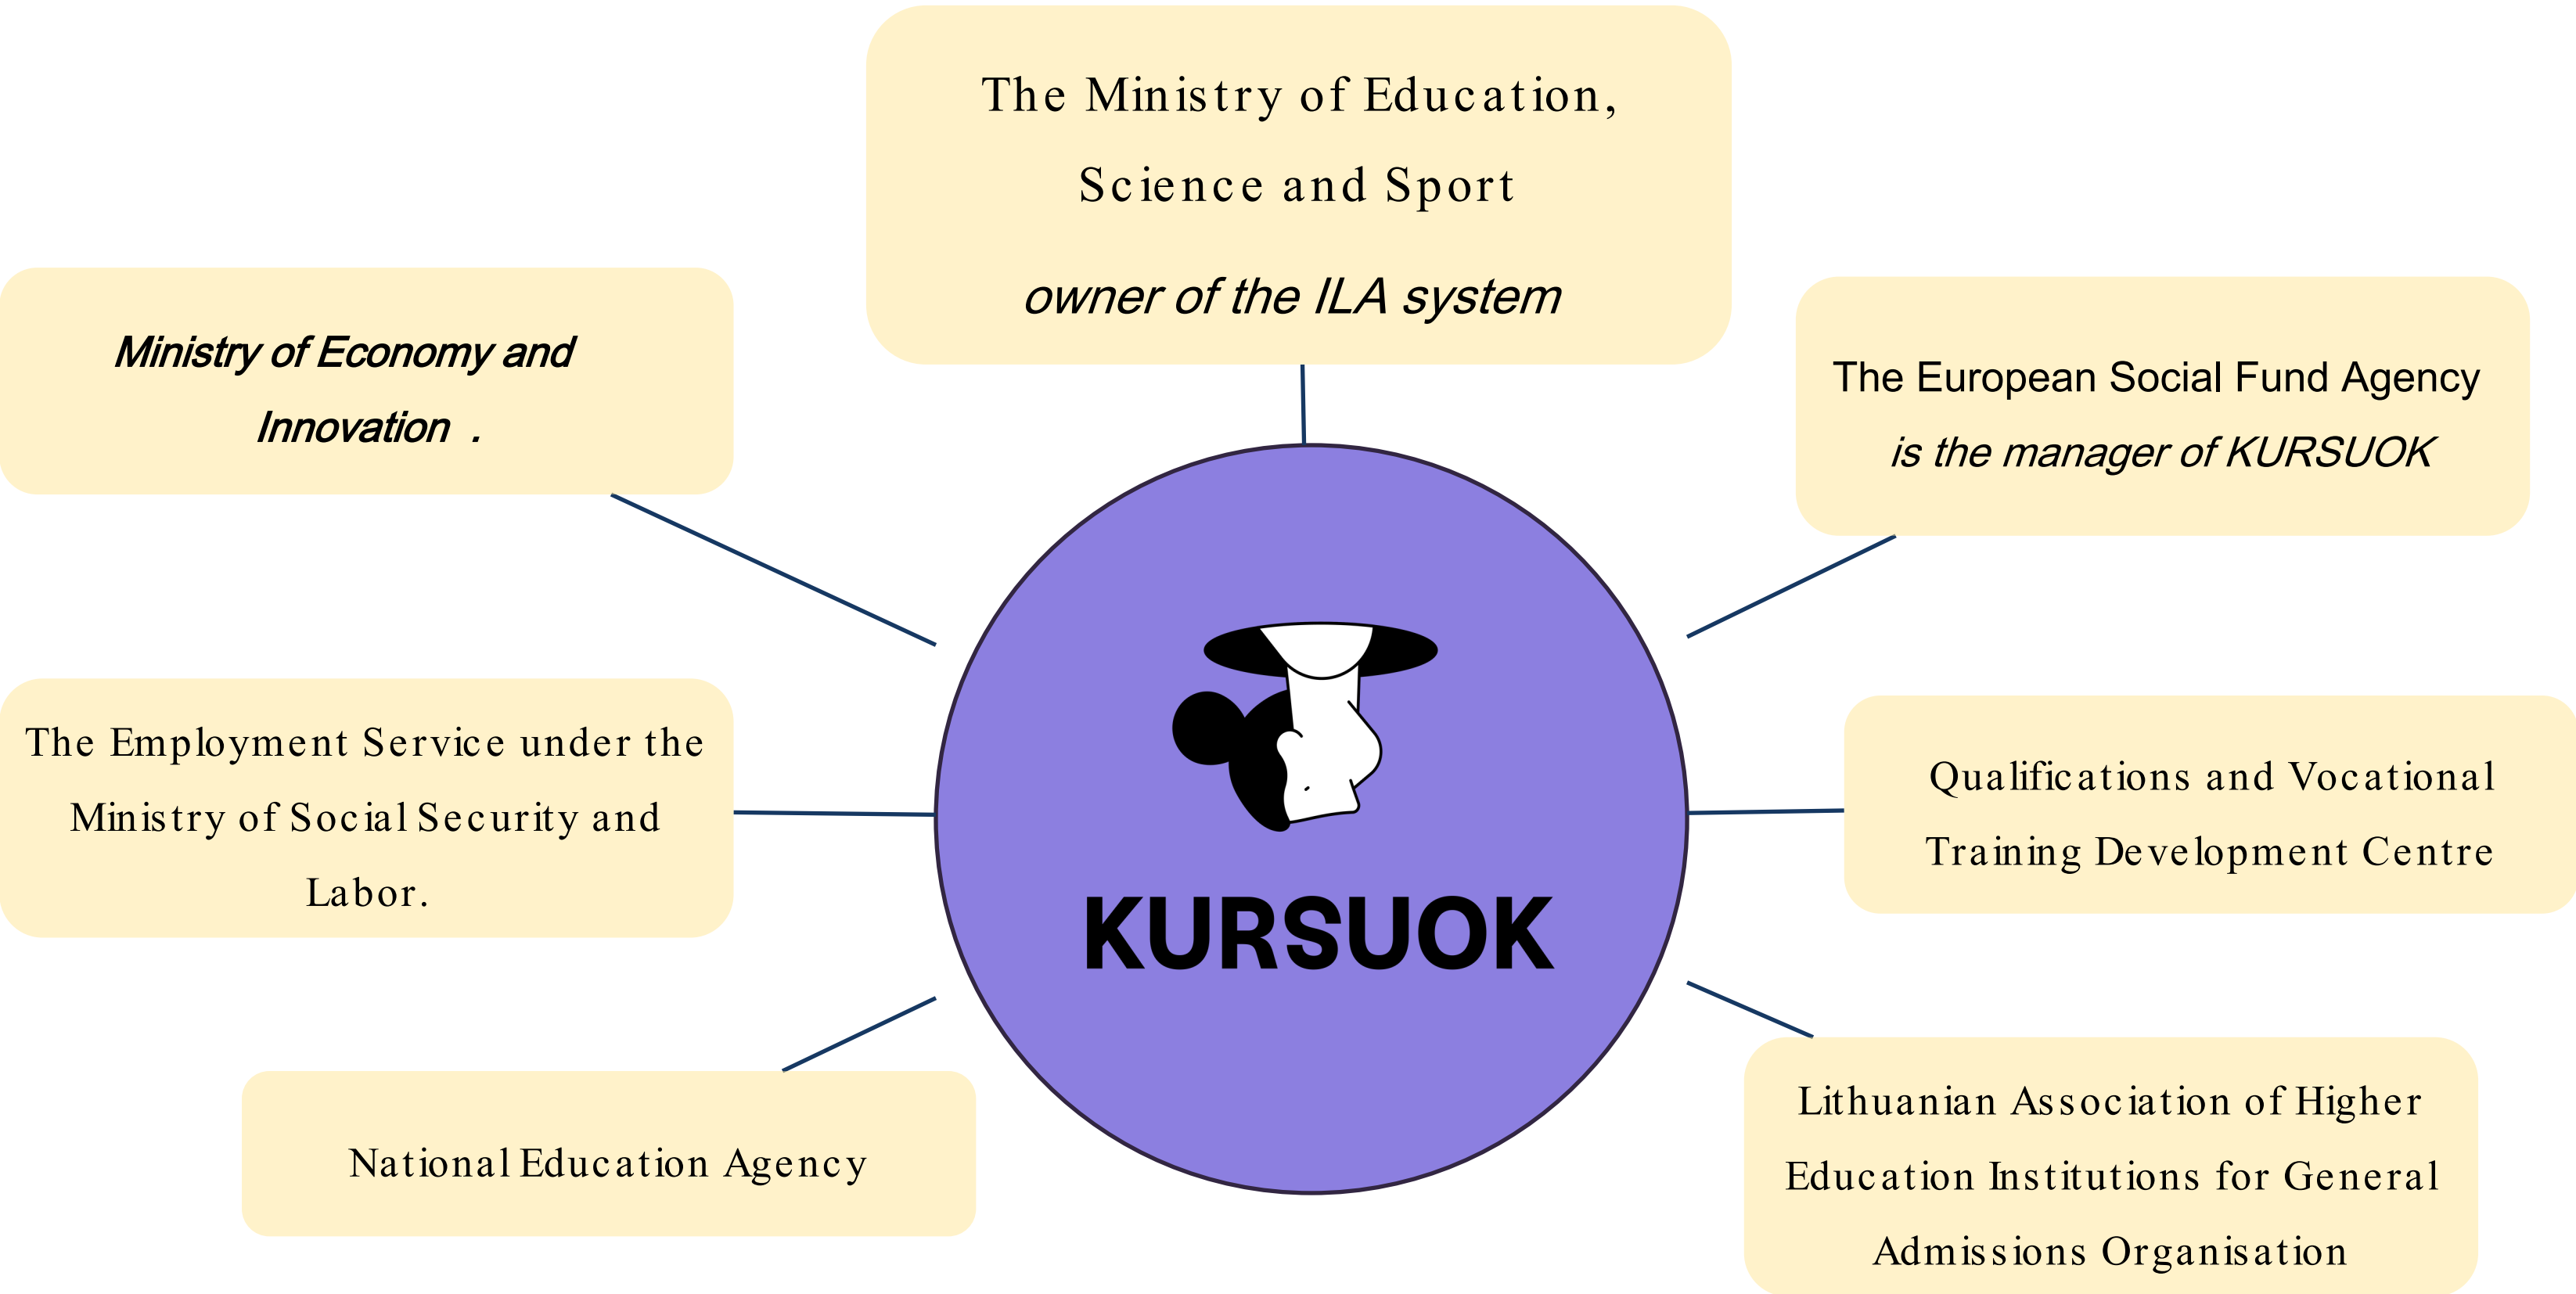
The Ministry of Education, Science and Sport

owner of the ILA system

Ministry of Economy and Innovation .

The European Social Fund Agency

is the manager of KURSUOK

The Employment Service under the Ministry of Social Security and Labor.

KURSUOK

Qualifications and Vocational Training Development Centre

National Education Agency

Lithuanian Association of Higher Education Institutions for General Admissions Organisation